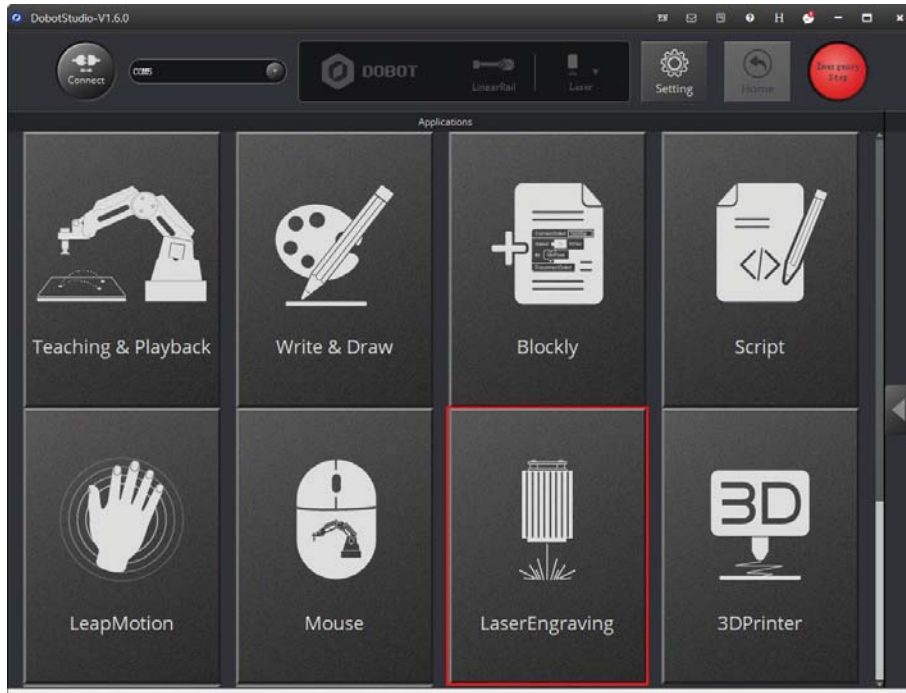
DobotStudio-V1.6.0

H

Connect

COM5

DOBOT

LinearRail

Laser

Setting

Home

Emergency Stop

Applications

Teaching & Playback

Write & Draw

Blockly

Script

LeapMotion

Mouse

LaserEngraving

3D

3DPrinter